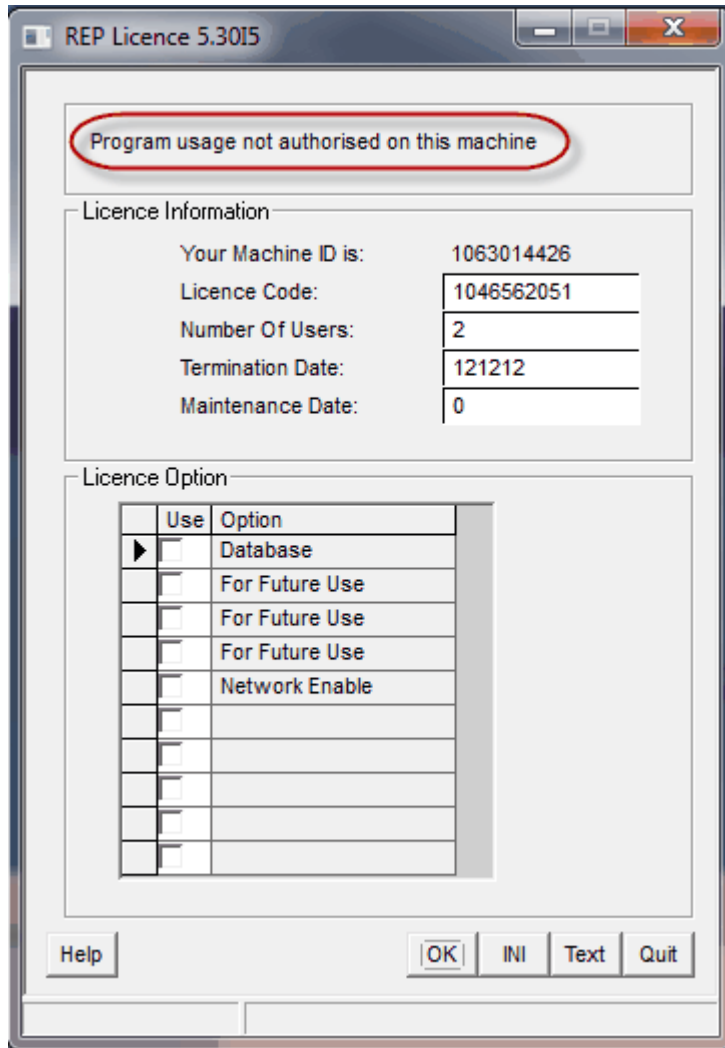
REP Licence 5.30I5

Program usage not authorised on this machine

Licence Information

Your Machine ID is: 1063014426

Licence Code: 1046562051

Number Of Users: 2

Termination Date: 121212

Maintenance Date: 0

Licence Option

| | Use | Option |
|---|---|---|
| ▶ | | Database |
| | | For Future Use |
| | | For Future Use |
| | | For Future Use |
| | | Network Enable |
| | | |
| | | |
| | | |
| | | |
| | | |

Help

OK INI Text Quit